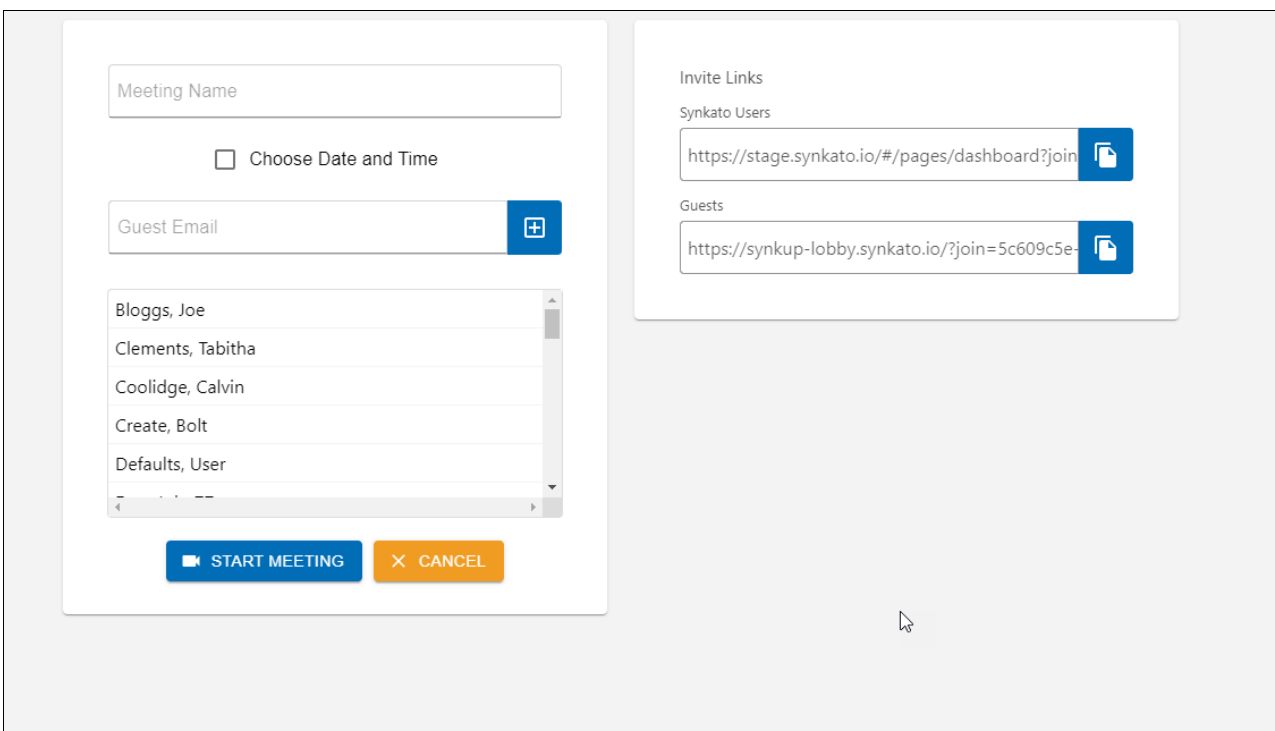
Meeting Name

Choose Date and Time

Guest Email

Bloggs, Joe
Clements, Tabitha
Coolidge, Calvin
Create, Bolt
Defaults, User
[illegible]

START MEETING
CANCEL

Invite Links

Synkato Users

https://stage.synkato.io/#/pages/dashboard?join

Guests

https://synkup-lobby.synkato.io/?join=5c609c5e-